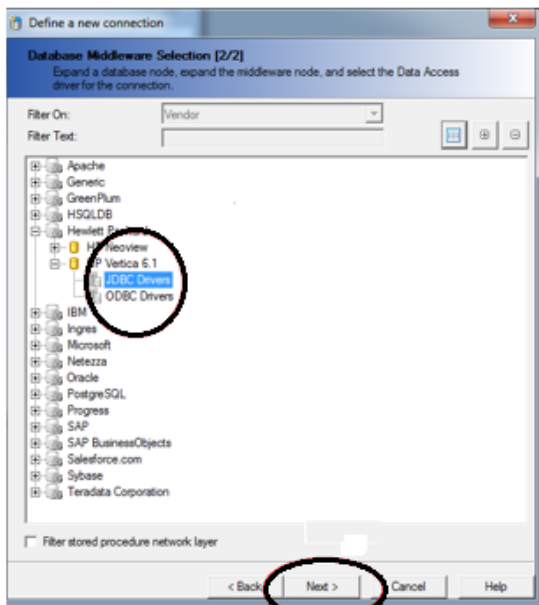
Define a new connection

Database Middleware Selection [2/2]
Expand a database node, expand the middleware node, and select the Data Access driver for the connection.

Filter On: Vendor
Filter Text:

Apache
Generic
GreenPlum
HSQLDB
Hewlett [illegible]
H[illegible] Neoview
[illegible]P Vertica 6.1
JDBC Drivers
ODBC Drivers
IBM
Ingres
Microsoft
Netezza
Oracle
PostgreSQL
Progress
SAP
SAP BusinessObjects
Salesforce.com
Sybase
Teradata Corporation

Filter stored procedure network layer

< Back
Next >
Cancel
Help